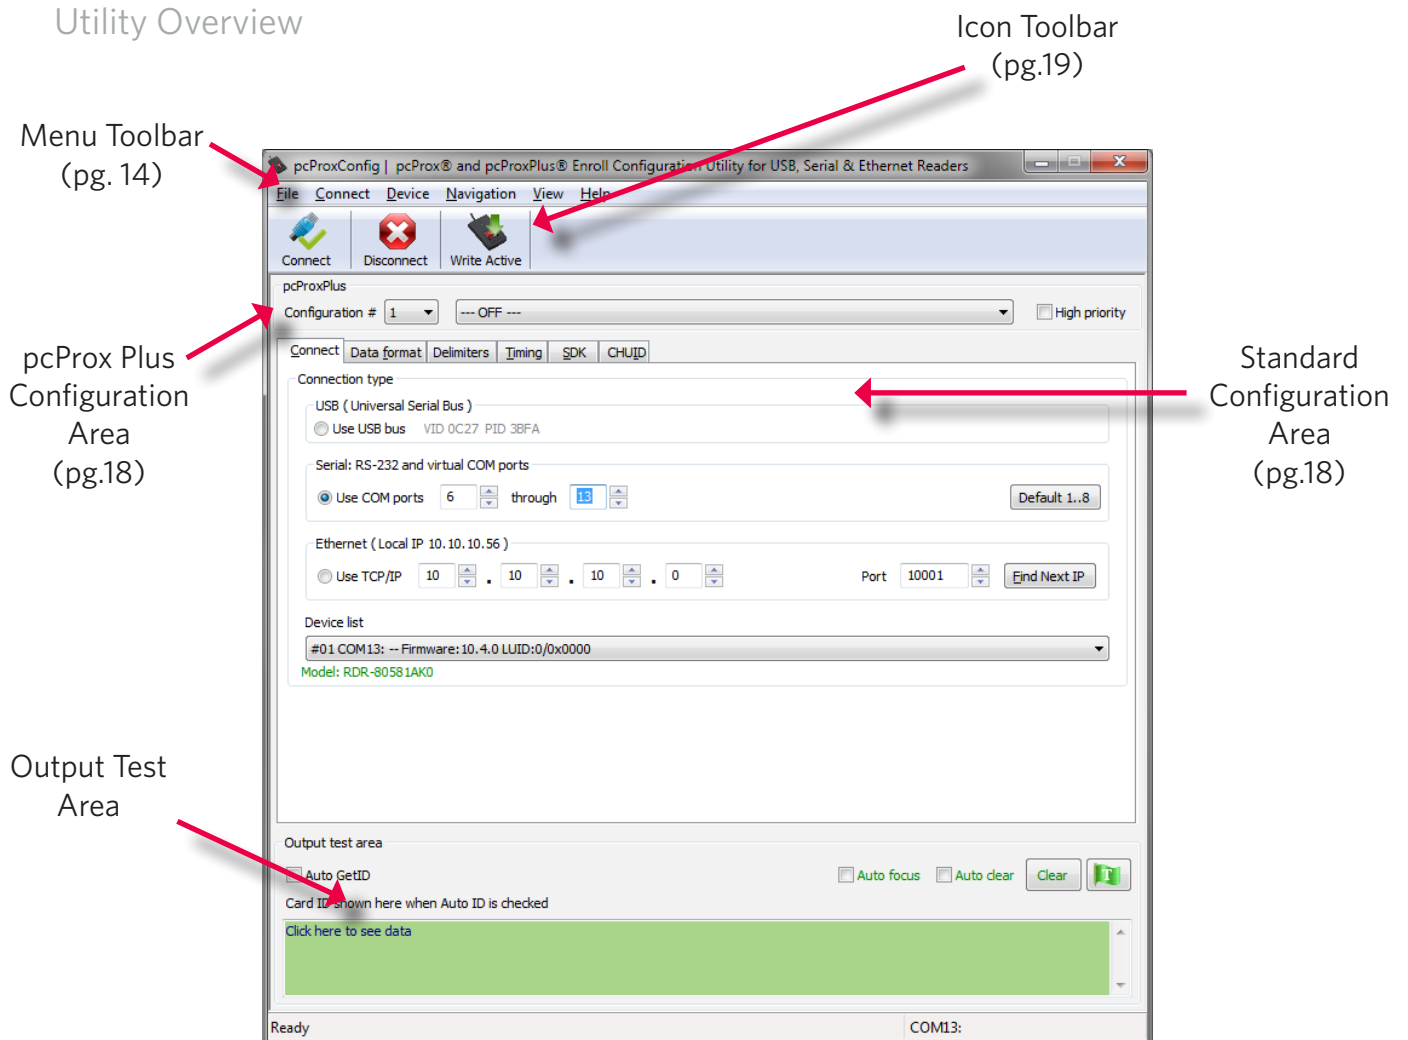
Utility Overview

Icon Toolbar
(pg.19)

Menu Toolbar
(pg. 14)

pcProxConfig | pcProx® and pcProxPlus® Enroll Configuration Utility for USB, Serial & Ethernet Readers

File Connect Device Navigation View Help

Connect Disconnect Write Active

pcProxPlus

Configuration # 1 --- OFF --- High priority

pcProx Plus
Configuration
Area
(pg.18)

Connect Data format Delimiters Timing SDK CHUID

Connection type

USB ( Universal Serial Bus )
Use USB bus VID 0C27 PID 3BFA

Standard
Configuration
Area
(pg.18)

Serial: RS-232 and virtual COM ports
Use COM ports 6 through 13 Default 1..8

Ethernet ( Local IP 10.10.10.56 )
Use TCP/IP 10 . 10 . 10 . 0 Port 10001 Find Next IP

Device list
#01 COM13: -- Firmware:10.4.0 LUID:0/0x0000
Model: RDR-80581AK0

Output Test
Area

Output test area
Auto GetID Auto focus Auto clear Clear
Card ID shown here when Auto ID is checked
Click here to see data

Ready COM13: